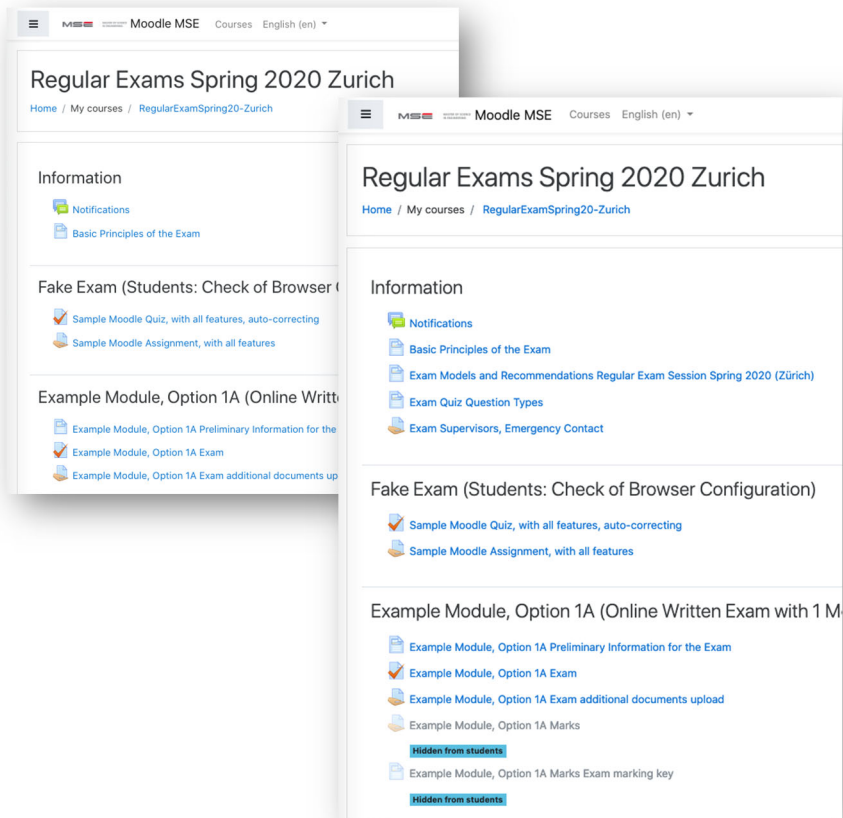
MSE Moodle MSE Courses English (en)

Regular Exams Spring 2020 Zurich

Home / My courses / RegularExamSpring20-Zurich

Information

Notifications

Basic Principles of the Exam

Fake Exam (Students: Check of Browser C

Sample Moodle Quiz, with all features, auto-correcting

Sample Moodle Assignment, with all features

Example Module, Option 1A (Online Writt

Example Module, Option 1A Preliminary Information for the

Example Module, Option 1A Exam

Example Module, Option 1A Exam additional documents up

MSE Moodle MSE Courses English (en)

Regular Exams Spring 2020 Zurich

Home / My courses / RegularExamSpring20-Zurich

Information

Notifications

Basic Principles of the Exam

Exam Models and Recommendations Regular Exam Session Spring 2020 (Zürich)

Exam Quiz Question Types

Exam Supervisors, Emergency Contact

Fake Exam (Students: Check of Browser Configuration)

Sample Moodle Quiz, with all features, auto-correcting

Sample Moodle Assignment, with all features

Example Module, Option 1A (Online Written Exam with 1 M

Example Module, Option 1A Preliminary Information for the Exam

Example Module, Option 1A Exam

Example Module, Option 1A Exam additional documents upload

Example Module, Option 1A Marks

Hidden from students

Example Module, Option 1A Marks Exam marking key

Hidden from students